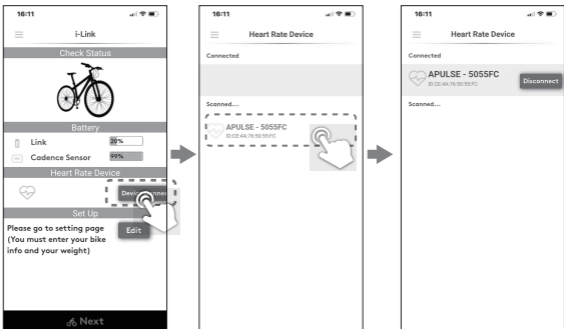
16:11

i-Link

Check Status

Battery

Link 28%

Cadence Sensor 99%

Heart Rate Device

Device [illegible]

Set Up

Please go to setting page (You must enter your bike info and your weight)

Edit

Next

16:11

Heart Rate Device

Connected

Scanned....

APULSE - 5055FC

ID:CE:4A:76:5E:55:FC

16:11

Heart Rate Device

Connected

APULSE - 5055FC

ID:CE:4A:76:5E:55:FC

Disconnect

Scanned....